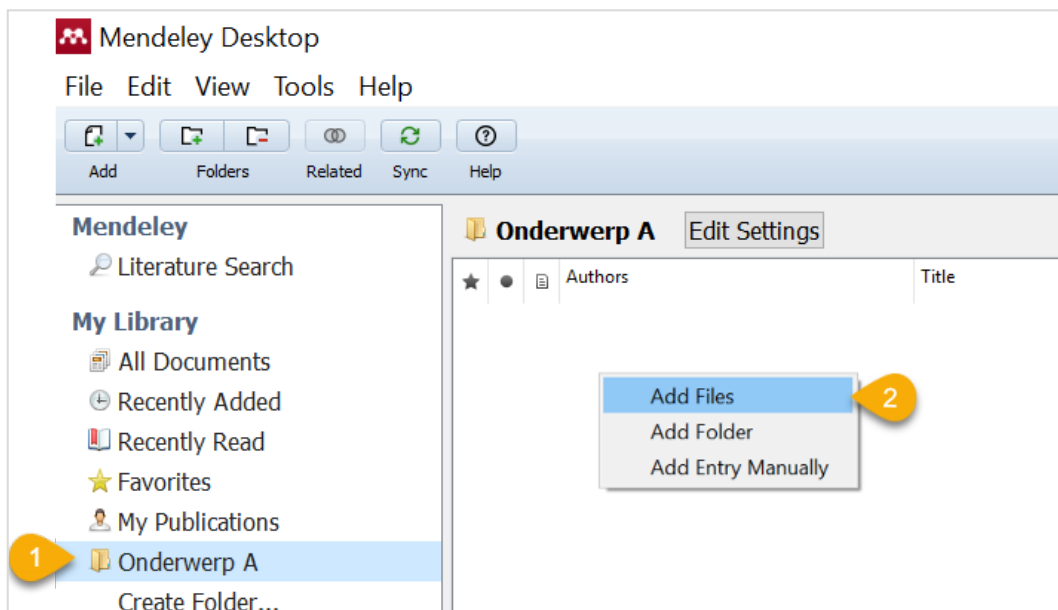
Mendeley Desktop

File Edit View Tools Help

Add Folders Related Sync Help

Mendeley
Literature Search

My Library
All Documents
Recently Added
Recently Read
Favorites
My Publications
1 Onderwerp A
Create Folder...

Onderwerp A Edit Settings

Authors Title

Add Files 2
Add Folder
Add Entry Manually